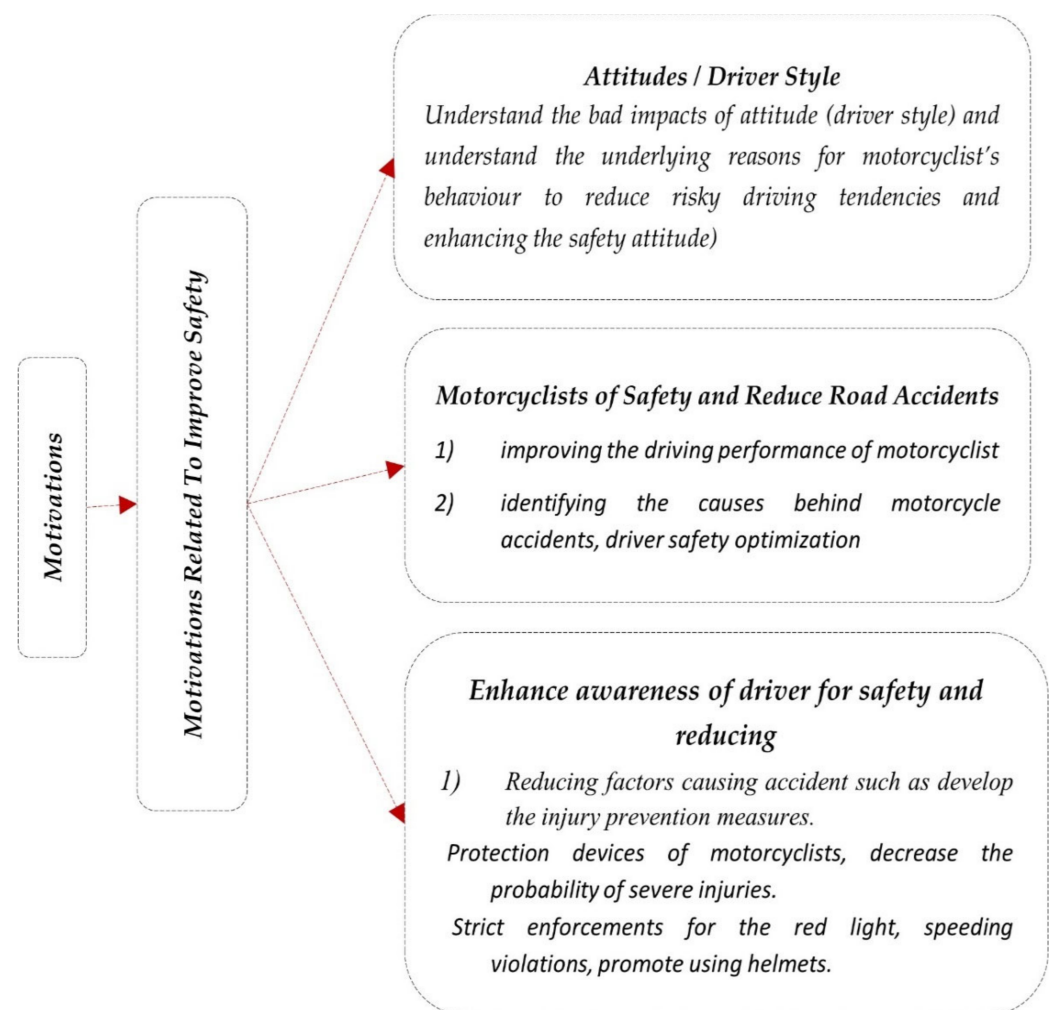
Motivations

Motivations Related To Improve Safety

Attitudes / Driver Style
Understand the bad impacts of attitude (driver style) and understand the underlying reasons for motorcyclist's behaviour to reduce risky driving tendencies and enhancing the safety attitude)

Motorcyclists of Safety and Reduce Road Accidents
1) improving the driving performance of motorcyclist
2) identifying the causes behind motorcycle accidents, driver safety optimization

Enhance awareness of driver for safety and reducing
1) Reducing factors causing accident such as develop the injury prevention measures.
Protection devices of motorcyclists, decrease the probability of severe injuries.
Strict enforcements for the red light, speeding violations, promote using helmets.